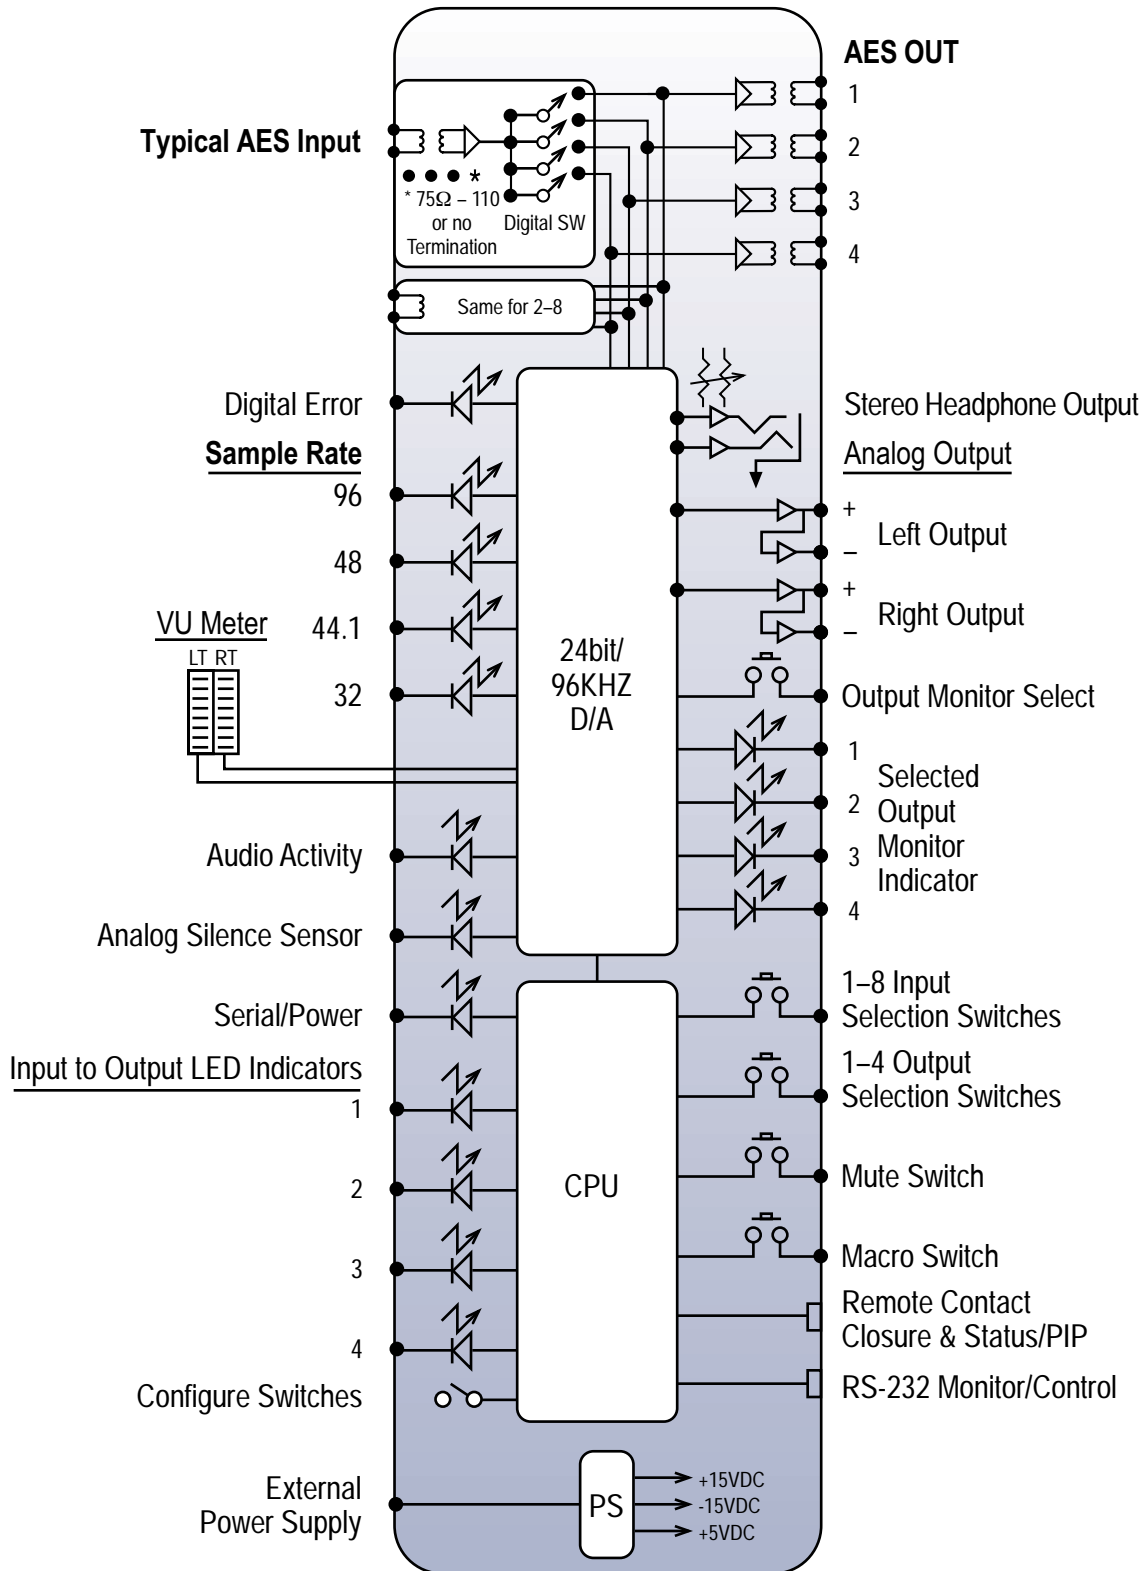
AES OUT
1
2
3
4

Typical AES Input
*
* 75Ω – 110 or no Termination
Digital SW

Same for 2–8

Digital Error
Sample Rate
96
48
44.1
32
VU Meter
LT RT

24bit/ 96KHZ D/A

Stereo Headphone Output
Analog Output
+
Left Output
–
+
Right Output
–
Output Monitor Select
1
2
3
4
Selected Output Monitor Indicator

Audio Activity
Analog Silence Sensor
Serial/Power
Input to Output LED Indicators
1
2
3
4
Configure Switches

CPU

1–8 Input Selection Switches
1–4 Output Selection Switches
Mute Switch
Macro Switch
Remote Contact Closure & Status/PIP
RS-232 Monitor/Control

External Power Supply
PS
+15VDC
-15VDC
+5VDC